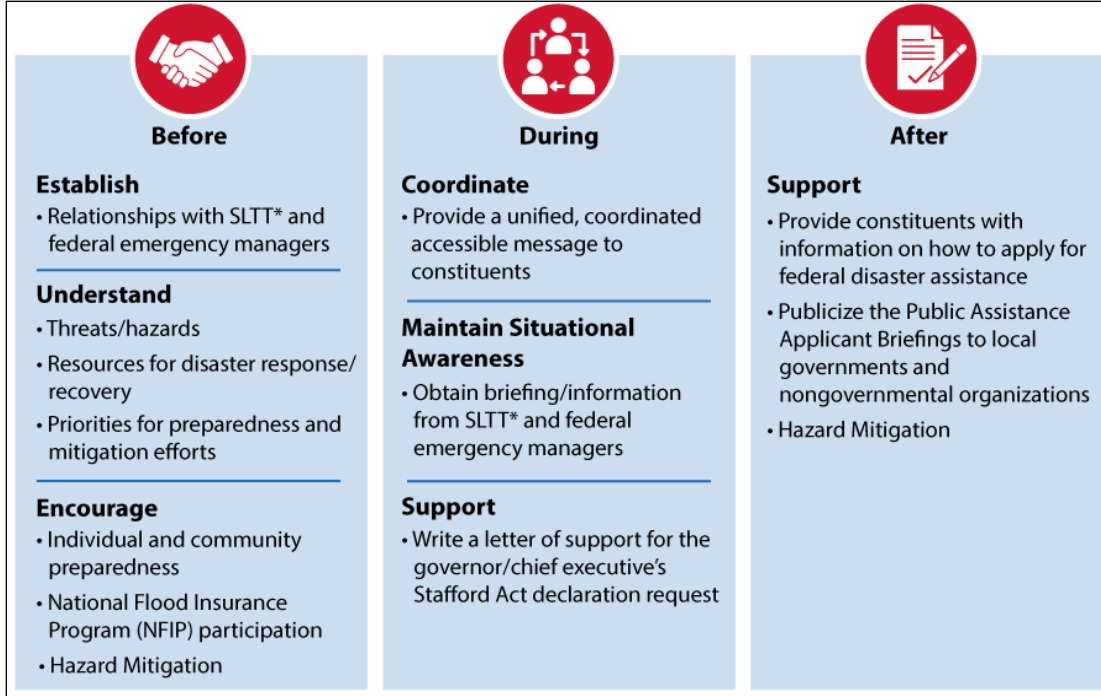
Before

Establish
• Relationships with SLTT* and federal emergency managers

Understand
• Threats/hazards
• Resources for disaster response/ recovery
• Priorities for preparedness and mitigation efforts

Encourage
• Individual and community preparedness
• National Flood Insurance Program (NFIP) participation
• Hazard Mitigation

During

Coordinate
• Provide a unified, coordinated accessible message to constituents

Maintain Situational Awareness
• Obtain briefing/information from SLTT* and federal emergency managers

Support
• Write a letter of support for the governor/chief executive's Stafford Act declaration request

After

Support
• Provide constituents with information on how to apply for federal disaster assistance
• Publicize the Public Assistance Applicant Briefings to local governments and nongovernmental organizations
• Hazard Mitigation